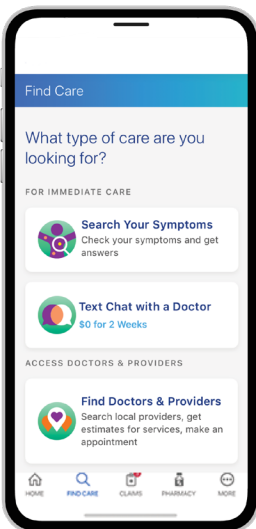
Find Care

What type of care are you looking for?

FOR IMMEDIATE CARE

Search Your Symptoms
Check your symptoms and get answers

Text Chat with a Doctor
$0 for 2 Weeks

ACCESS DOCTORS & PROVIDERS

Find Doctors & Providers
Search local providers, get estimates for services, make an appointment

HOME
FIND CARE
CLAIMS
PHARMACY
MORE